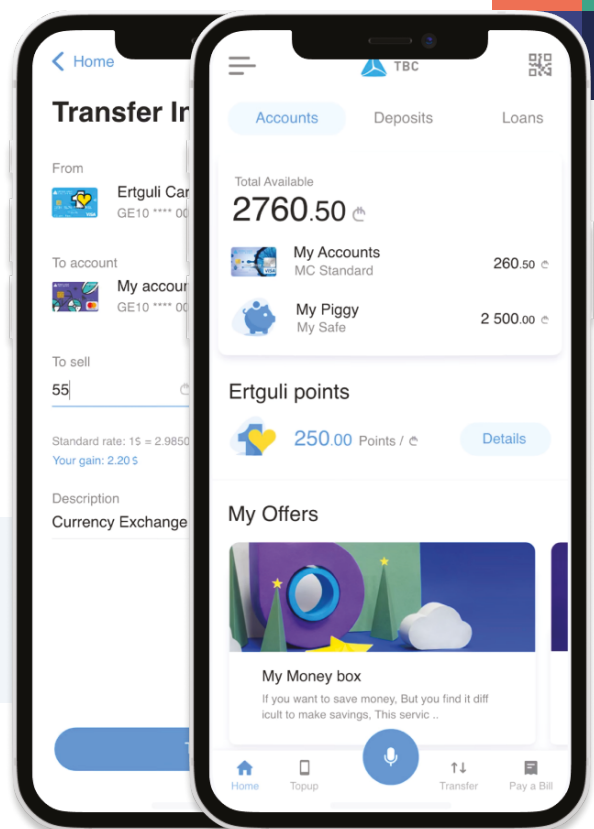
< Home

Transfer In

From

Ertguli Car
GE10 **** 00

To account

My accou
GE10 **** 00

To sell

55

Standard rate: 1$ = 2.9850
Your gain: 2.20 $

Description

Currency Exchange

TBC

Accounts Deposits Loans

Total Available

2760.50 ₾

My Accounts
MC Standard
260.50 ₾

My Piggy
My Safe
2 500.00 ₾

Ertguli points

250.00 Points / ₾
Details

My Offers

My Money box

If you want to save money, But you find it difficult to make savings, This servic ..

Home Topup Transfer Pay a Bill